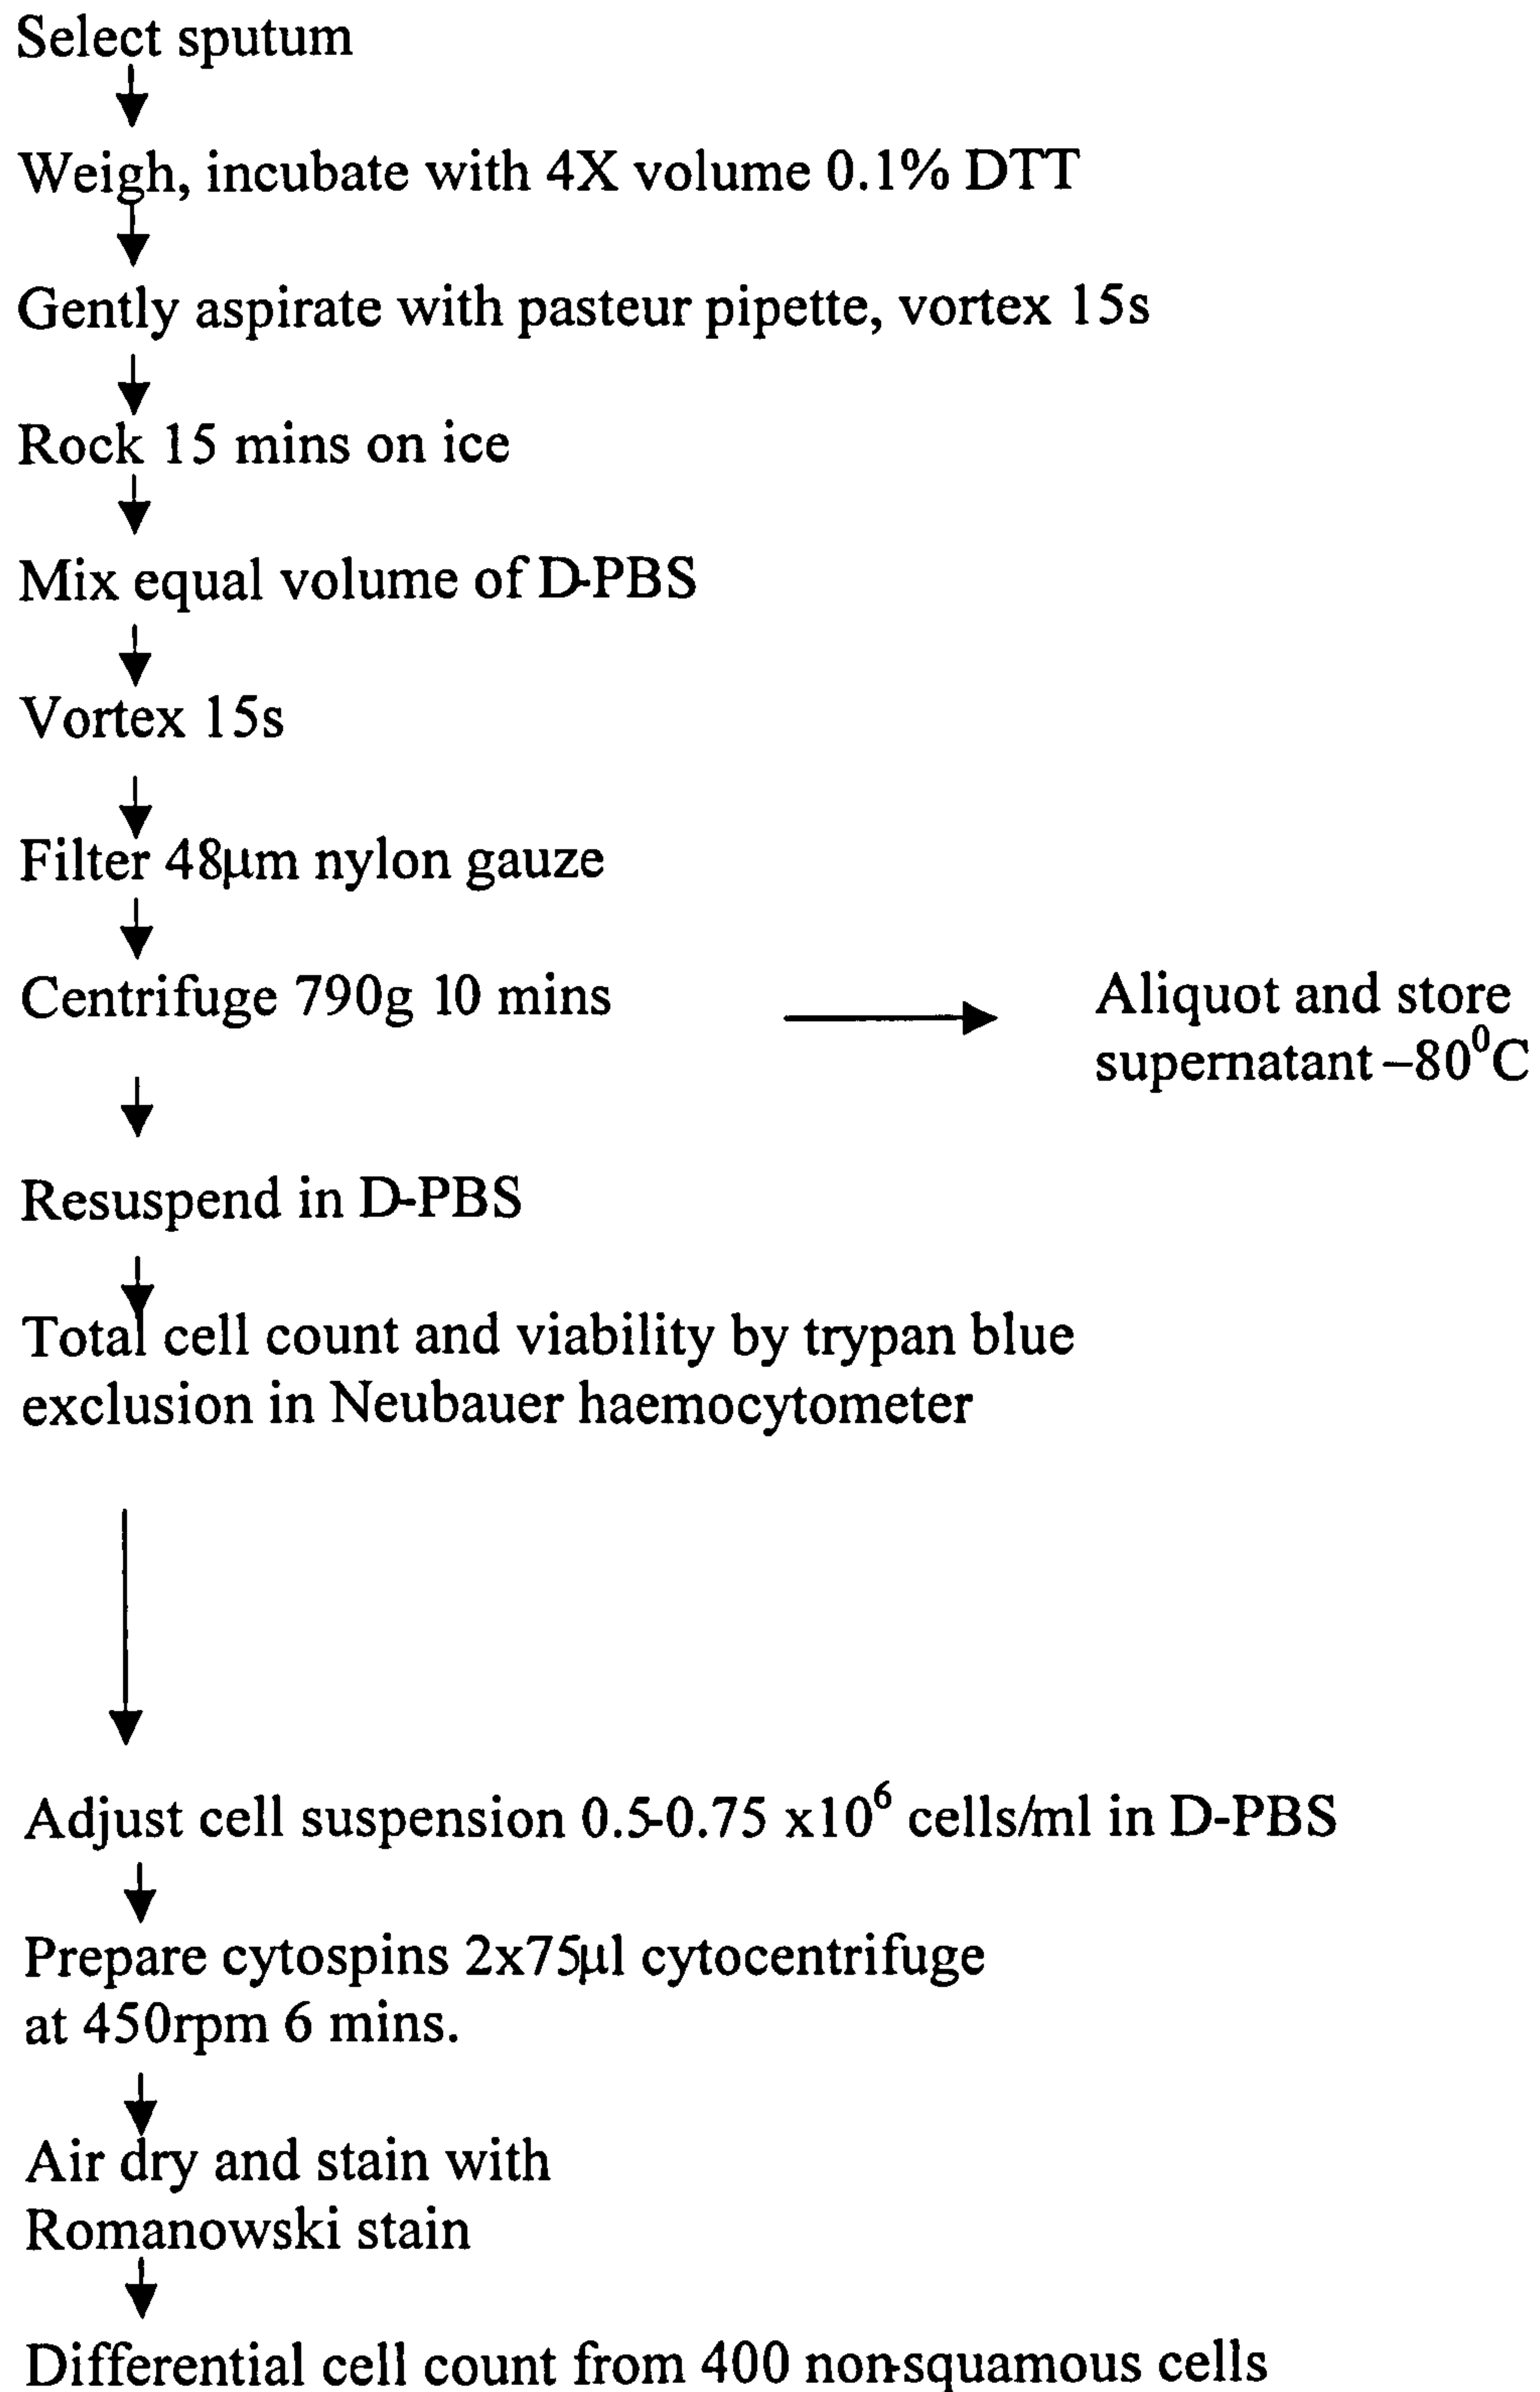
Select sputum

Weigh, incubate with 4X volume 0.1% DTT

Gently aspirate with pasteur pipette, vortex 15s

Rock 15 mins on ice

Mix equal volume of D-PBS

Vortex 15s

Filter 48μm nylon gauze

Centrifuge 790g 10 mins

Aliquot and store supernatant $-80^0$C

Resuspend in D-PBS

Total cell count and viability by trypan blue exclusion in Neubauer haemocytometer

Adjust cell suspension 0.5-0.75 x$10^6$ cells/ml in D-PBS

Prepare cytospins 2x75μl cytocentrifuge at 450rpm 6 mins.

Air dry and stain with Romanowski stain

Differential cell count from 400 non-squamous cells